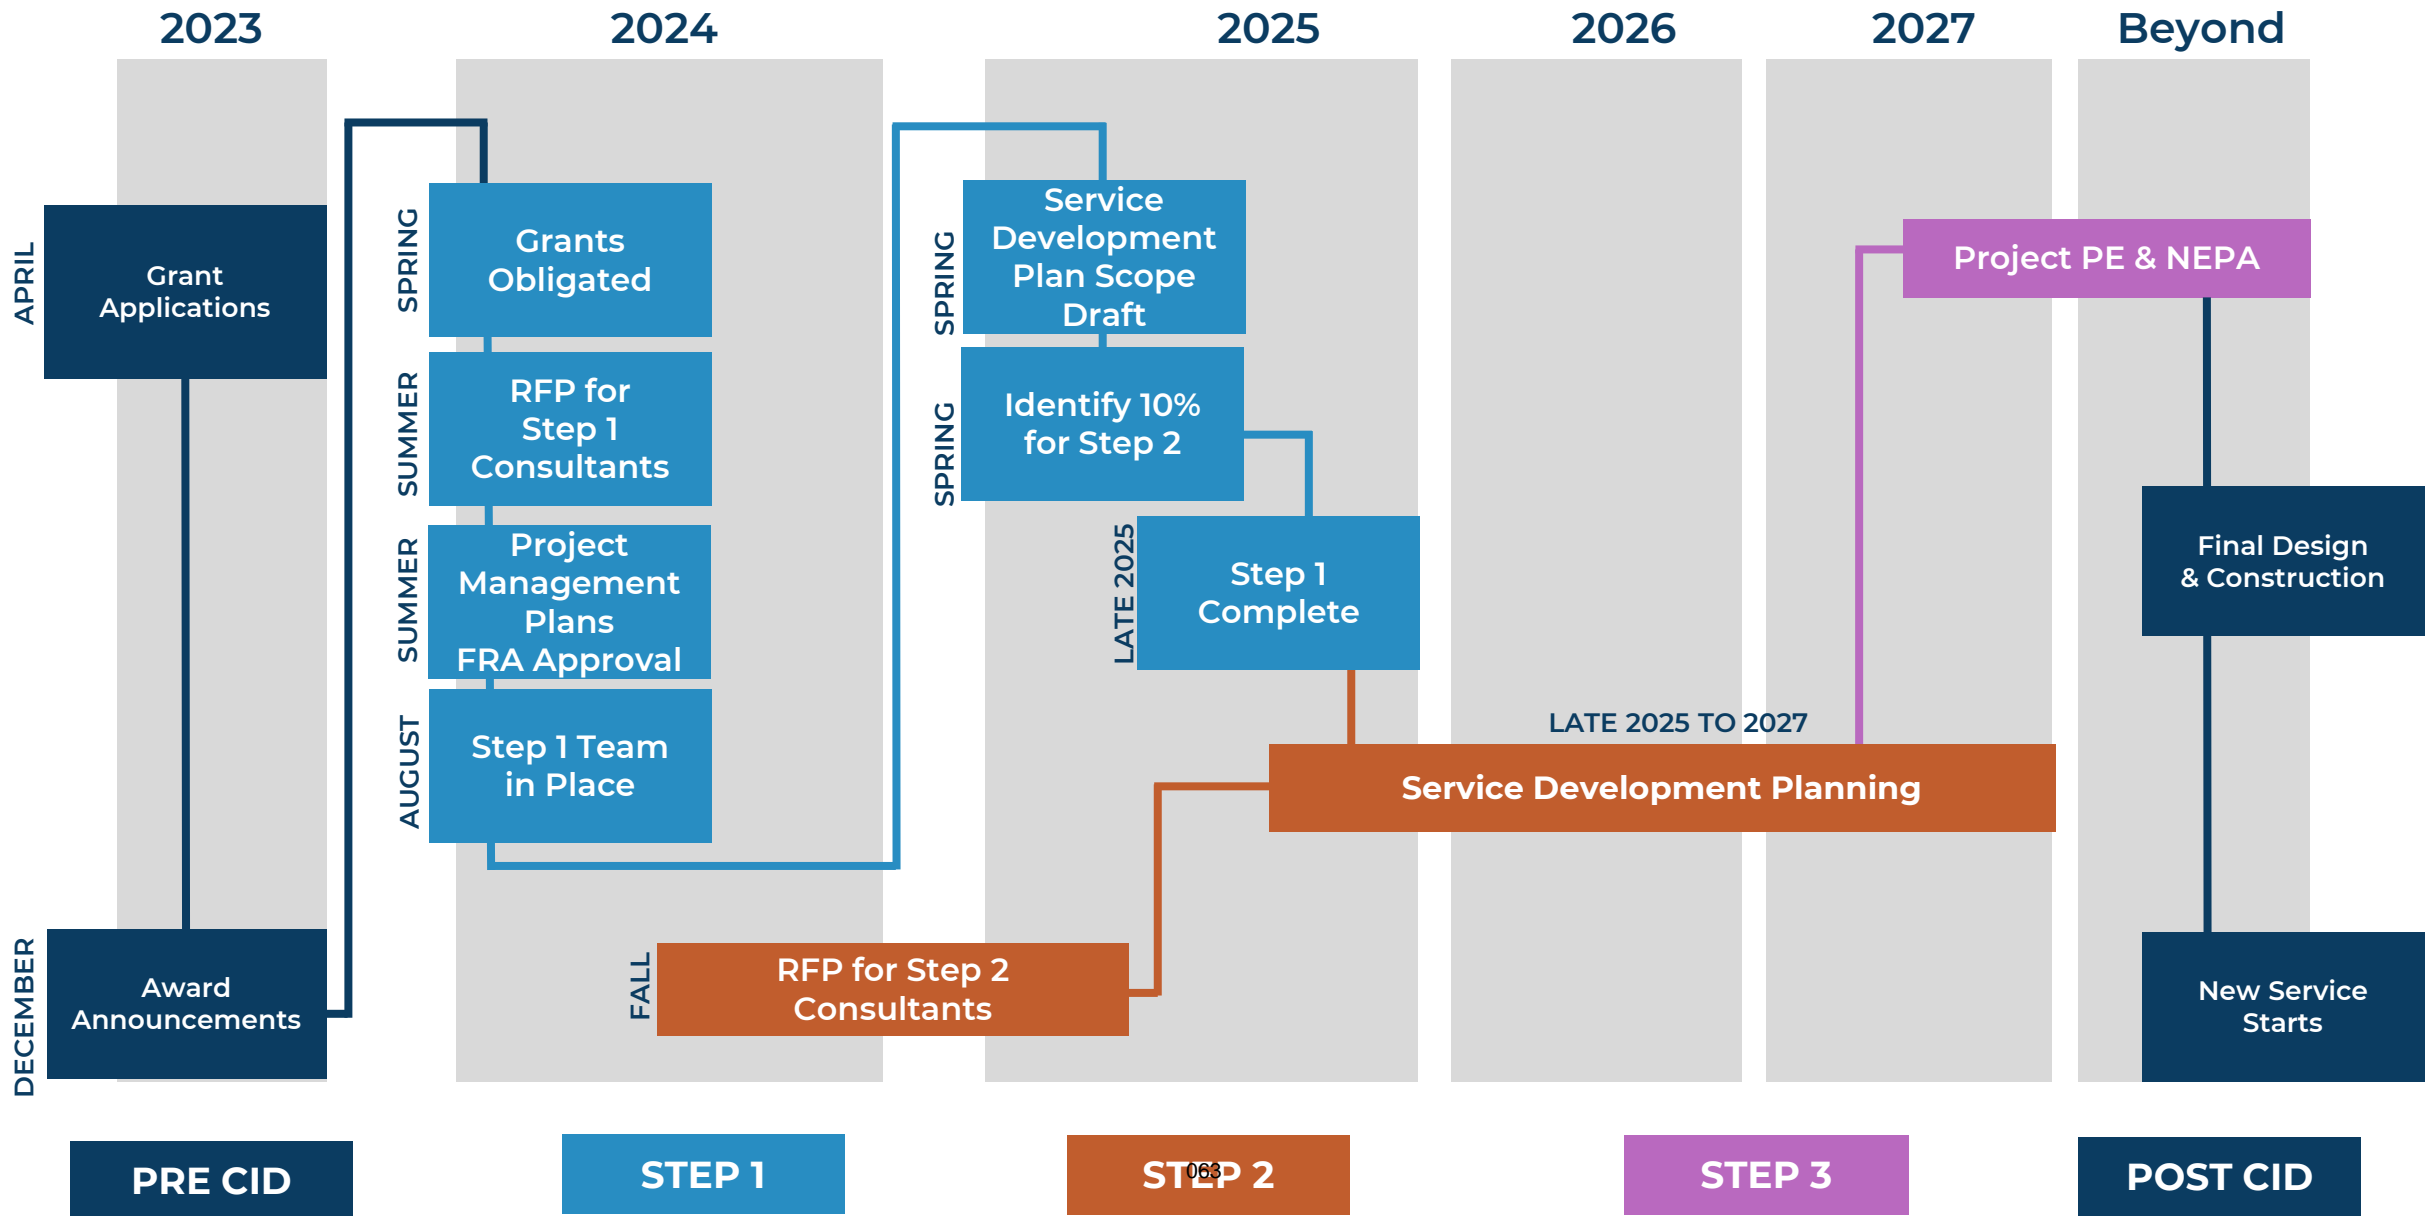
2023
2024
2025
2026
2027
Beyond

APRIL
Grant Applications

DECEMBER
Award Announcements

SPRING
Grants Obligated

SUMMER
RFP for Step 1 Consultants

SUMMER
Project Management Plans FRA Approval

AUGUST
Step 1 Team in Place

FALL
RFP for Step 2 Consultants

SPRING
Service Development Plan Scope Draft

SPRING
Identify 10% for Step 2

LATE 2025
Step 1 Complete

LATE 2025 TO 2027
Service Development Planning

Project PE & NEPA

Final Design & Construction

New Service Starts

PRE CID
STEP 1
STEP 2
063
STEP 3
POST CID